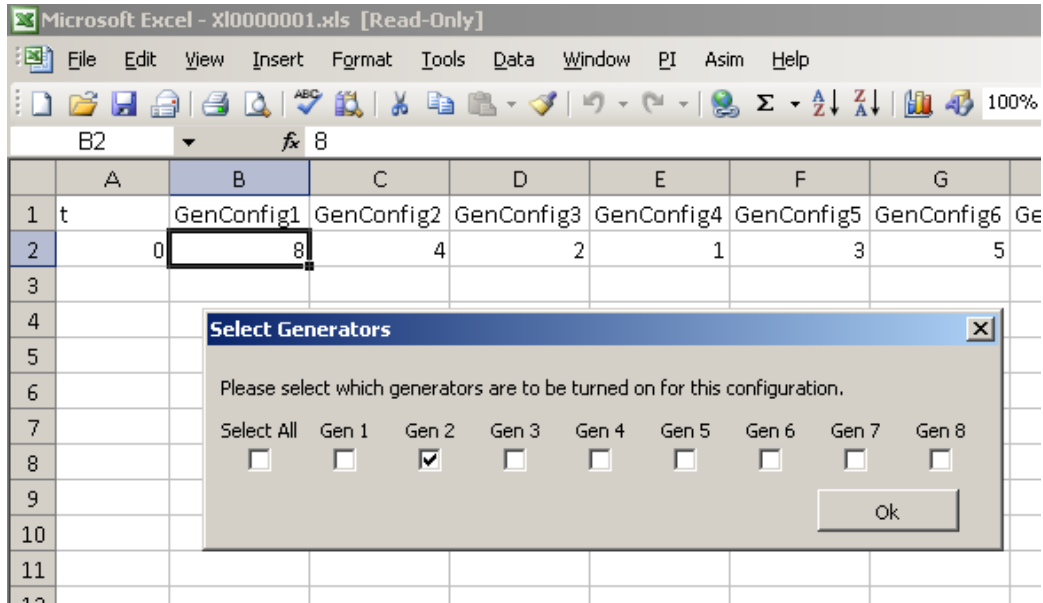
Microsoft Excel - Xl0000001.xls [Read-Only]

File Edit View Insert Format Tools Data Window PI Asim Help

100%

B2 $f_x$ 8

| | A | B | C | D | E | F | G |
|---|---|---|---|---|---|---|---|
| 1 | t | GenConfig1 | GenConfig2 | GenConfig3 | GenConfig4 | GenConfig5 | GenConfig6 |
| 2 | 0 | 8 | 4 | 2 | 1 | 3 | 5 |
| 3 | | | | | | | |
| 4 | | | | | | | |
| 5 | | | | | | | |
| 6 | | | | | | | |
| 7 | | | | | | | |
| 8 | | | | | | | |
| 9 | | | | | | | |
| 10 | | | | | | | |
| 11 | | | | | | | |

Select Generators

Please select which generators are to be turned on for this configuration.

Select All Gen 1 Gen 2 Gen 3 Gen 4 Gen 5 Gen 6 Gen 7 Gen 8

Ok